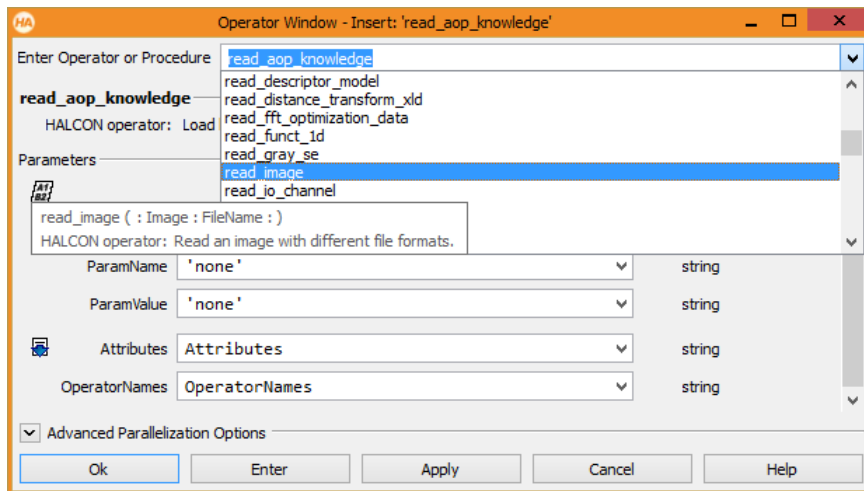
HA Operator Window - Insert: 'read_aop_knowledge'

Enter Operator or Procedure read_aop_knowledge

read_descriptor_model
read_distance_transform_xld
read_fft_optimization_data
read_funct_1d
read_gray_se
read_image
read_io_channel

read_aop_knowledge

HALCON operator: Load

Parameters

A1 B2

read_image ( : Image : FileName : )
HALCON operator: Read an image with different file formats.

ParamName 'none' string

ParamValue 'none' string

Attributes Attributes string

OperatorNames OperatorNames string

Advanced Parallelization Options

Ok Enter Apply Cancel Help